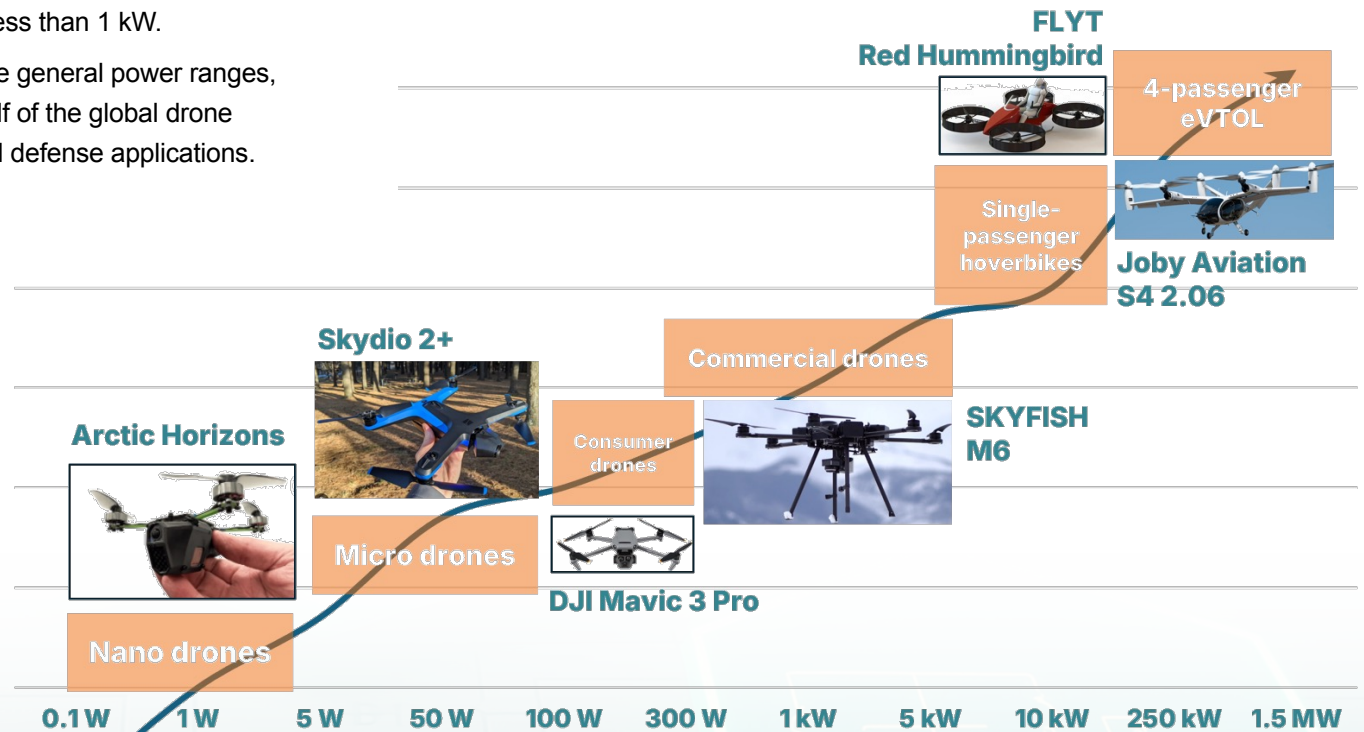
ess than 1 kW.

e general power ranges, lf of the global drone l defense applications.

FLYT
Red Hummingbird

4-passenger eVTOL

Single-passenger hoverbikes

Joby Aviation S4 2.06

Skydio 2+

Commercial drones

Arctic Horizons

Consumer drones

SKYFISH M6

Micro drones

DJI Mavic 3 Pro

Nano drones

0.1 W 1 W 5 W 50 W 100 W 300 W 1 kW 5 kW 10 kW 250 kW 1.5 MW